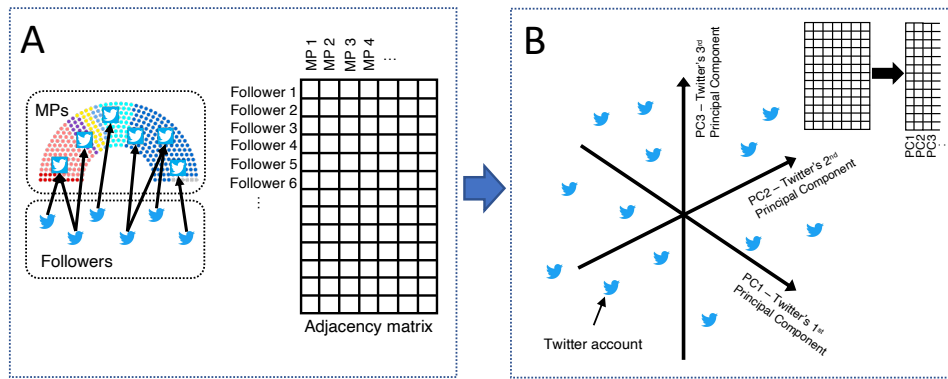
A

MPs

Followers

MP 1 MP 2 MP 3 MP 4 ...

Follower 1
Follower 2
Follower 3
Follower 4
Follower 5
Follower 6
⋮

Adjacency matrix

B

PC3 – Twitter's 3rd Principal Component

PC2 – Twitter's 2nd Principal Component

PC1 – Twitter's 1st Principal Component

PC1 PC2 PC3 ...

Twitter account